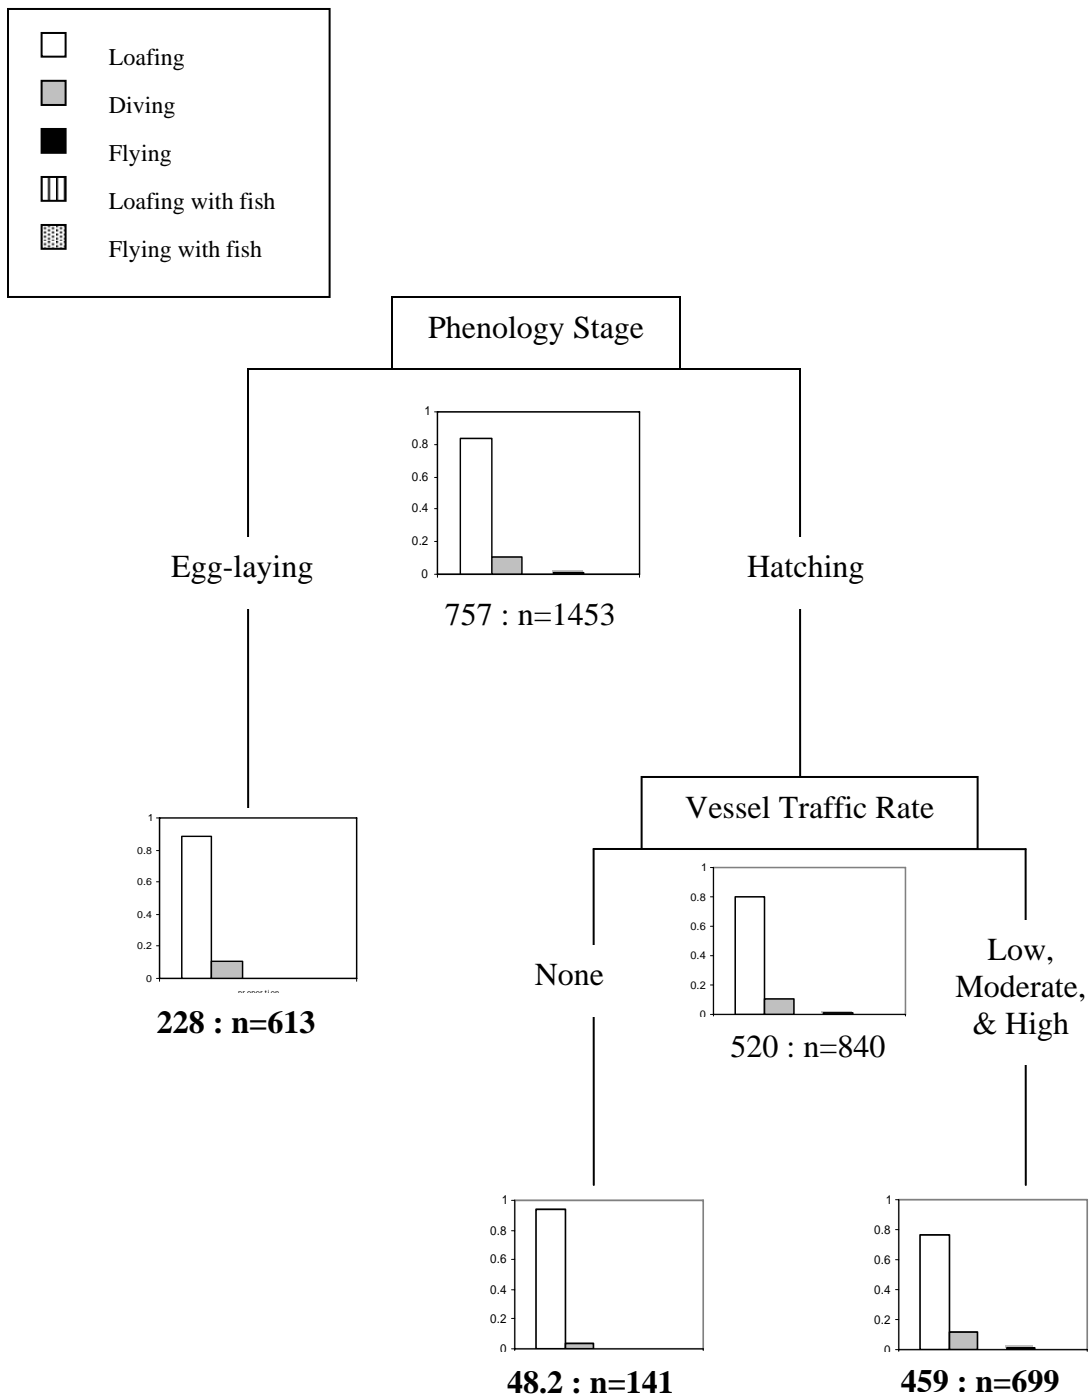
Loafing
Diving
Flying
Loafing with fish
Flying with fish

Phenology Stage

1
0.8
0.6
0.4
0.2
0

Egg-laying

Hatching

757 : n=1453

1
0.8
0.6
0.4
0.2
0

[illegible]

228 : n=613

Vessel Traffic Rate

1
0.8
0.6
0.4
0.2
0

None

Low, Moderate, & High

520 : n=840

1
0.8
0.6
0.4
0.2
0

48.2 : n=141

1
0.8
0.6
0.4
0.2
0

459 : n=699